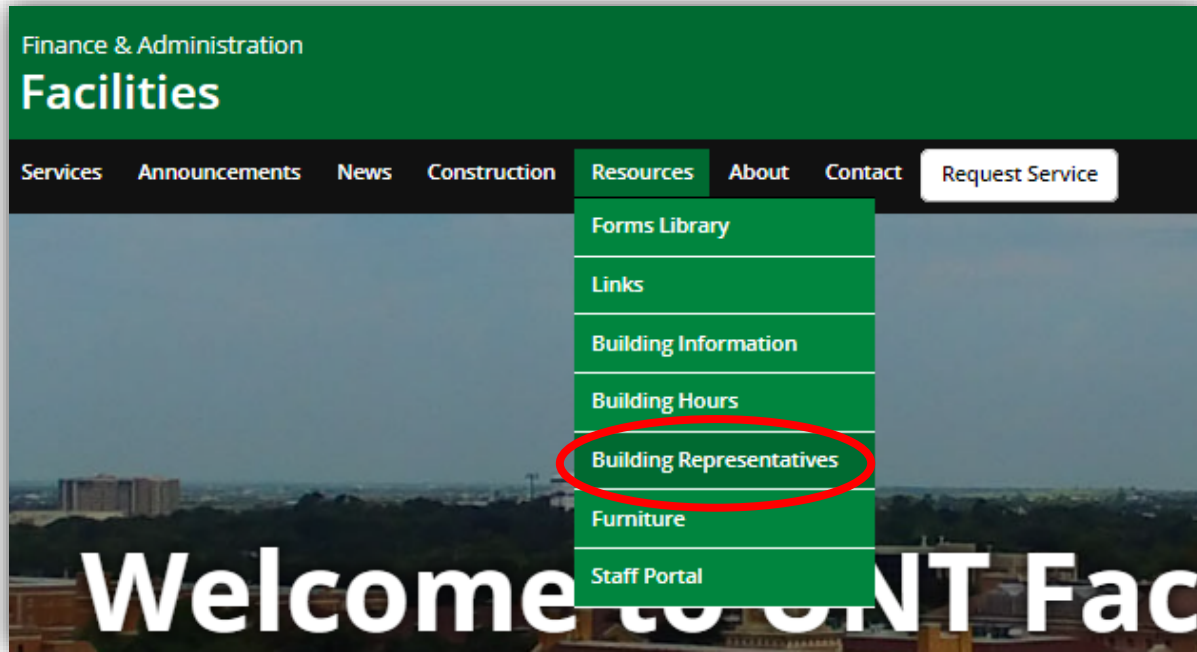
Finance & Administration
Facilities

Services Announcements News Construction Resources About Contact Request Service

Forms Library
Links
Building Information
Building Hours
Building Representatives
Furniture
Staff Portal

Welcome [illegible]NT Fac